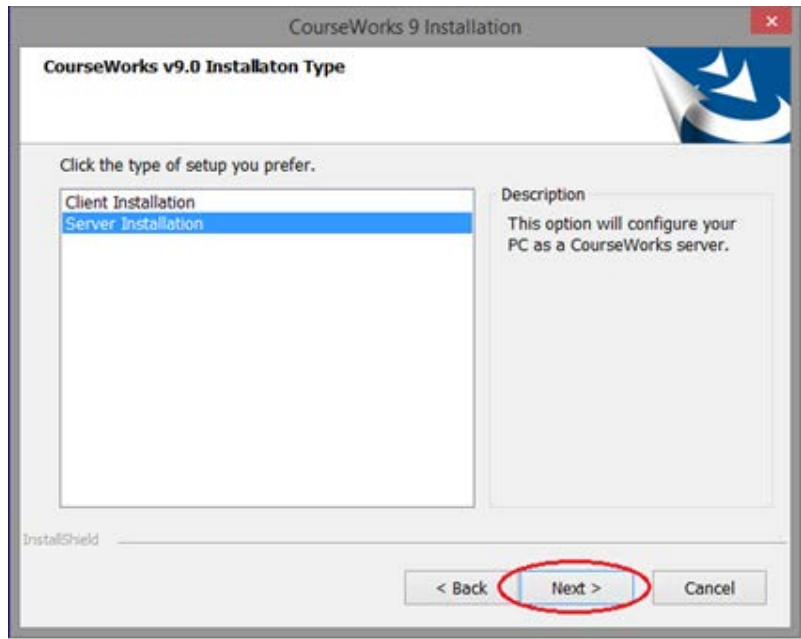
CourseWorks 9 Installation

×

CourseWorks v9.0 Installaton Type

Click the type of setup you prefer.

Client Installation
Server Installation

Description

This option will configure your PC as a CourseWorks server.

InstallShield

< Back

Next >

Cancel